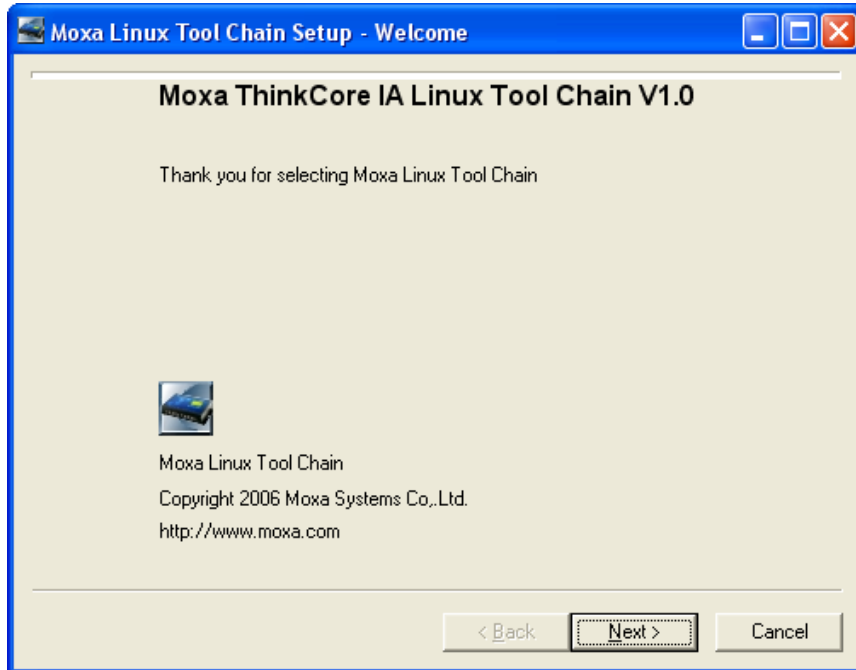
Moxa Linux Tool Chain Setup - Welcome

Moxa ThinkCore IA Linux Tool Chain V1.0

Thank you for selecting Moxa Linux Tool Chain

Moxa Linux Tool Chain

Copyright 2006 Moxa Systems Co,.Ltd.

http://www.moxa.com

< Back
Next >
Cancel